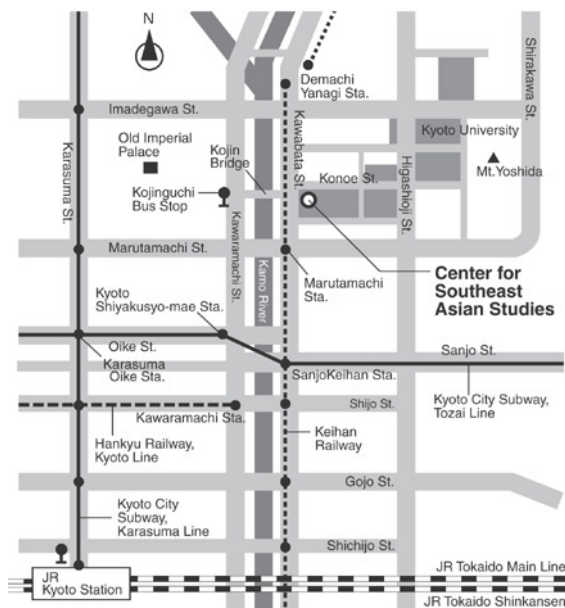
N

Shirakawa St.

Demachi Yanagi Sta.

Imadegawa St.

Kyoto University

Old Imperial Palace

Kojin Bridge

Kawabata St.

Higashioji St.

Mt.Yoshida

Konoe St.

Kojinguchi Bus Stop

Karasuma St.

Kawaramachi St.

Marutamachi St.

Kamo River

Marutamachi Sta.

Center for Southeast Asian Studies

Kyoto Shiyakusyo-mae Sta.

Oike St.

Karasuma Oike Sta.

SanjoKeihan Sta.

Sanjo St.

Shijo St.

Kyoto City Subway, Tozai Line

Kawaramachi Sta.

Hankyu Railway, Kyoto Line

Keihan Railway

Gojo St.

Kyoto City Subway, Karasuma Line

Shichijo St.

JR Kyoto Station

JR Tokaido Main Line

JR Tokaido Shinkansen